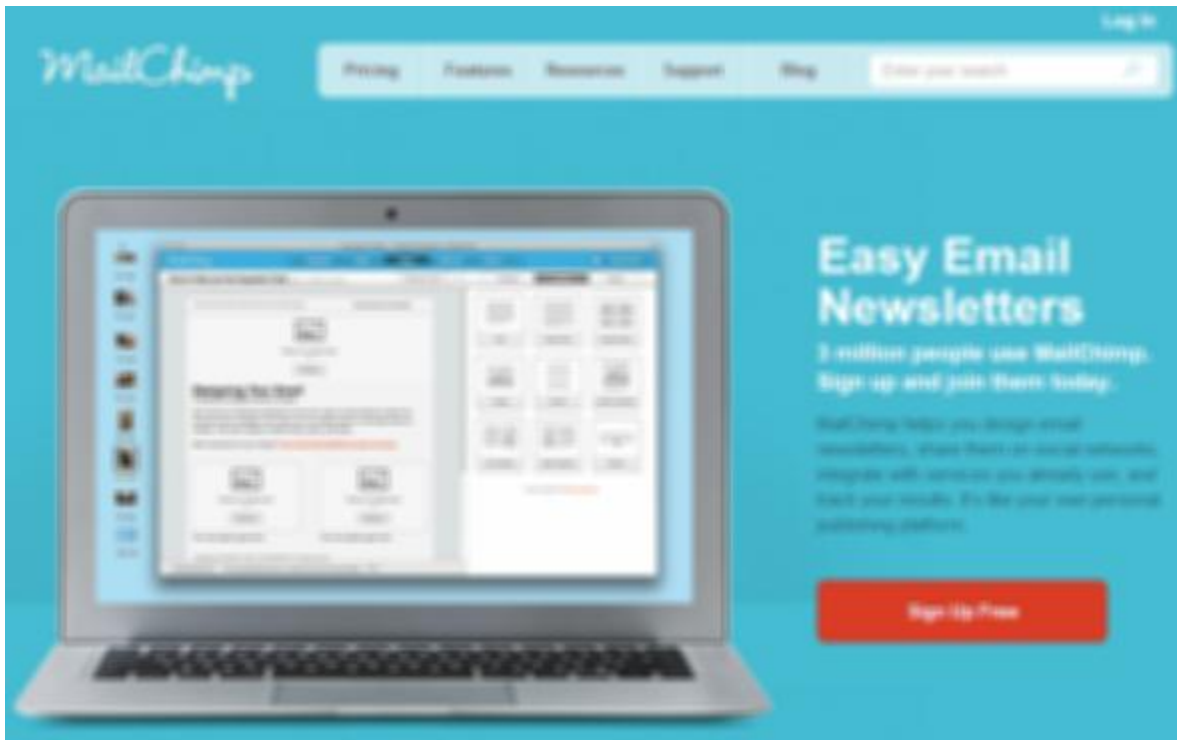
Log In

MailChimp

Pricing Features Resources Support Blog Enter your search

Easy Email Newsletters

3 million people use MailChimp. Sign up and join them today.

MailChimp helps you design email newsletters, share them on social networks, integrate with services you already use, and track your results. It's like your own personal publishing platform.

Sign Up Free

Designing Your Email

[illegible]